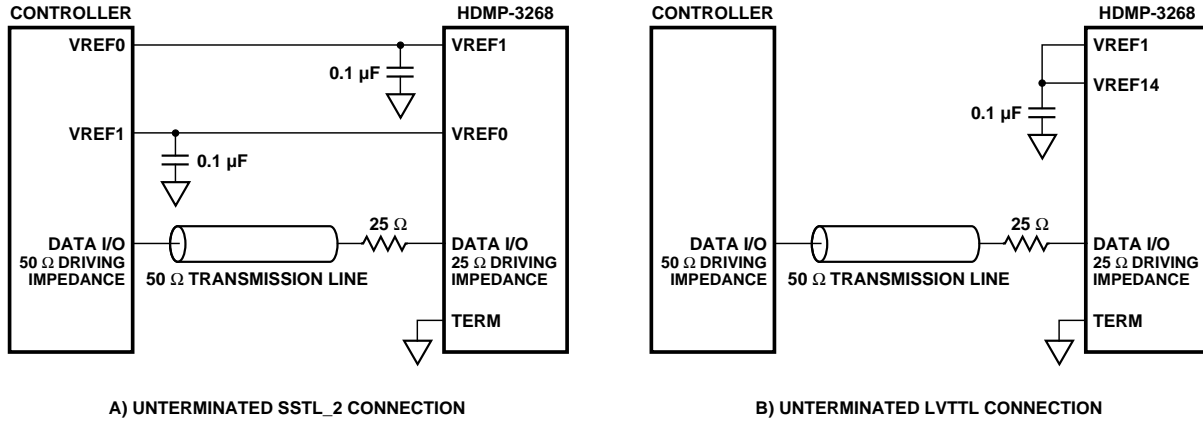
CONTROLLER

HDMP-3268

VREF0

VREF1

0.1 µF

VREF1

VREF0

0.1 µF

DATA I/O
50 Ω DRIVING IMPEDANCE

25 Ω

DATA I/O
25 Ω DRIVING IMPEDANCE

50 Ω TRANSMISSION LINE

TERM

A) UNTERMINATED SSTL_2 CONNECTION

CONTROLLER

HDMP-3268

VREF1

VREF14

0.1 µF

DATA I/O
50 Ω DRIVING IMPEDANCE

25 Ω

DATA I/O
25 Ω DRIVING IMPEDANCE

50 Ω TRANSMISSION LINE

TERM

B) UNTERMINATED LVTTL CONNECTION